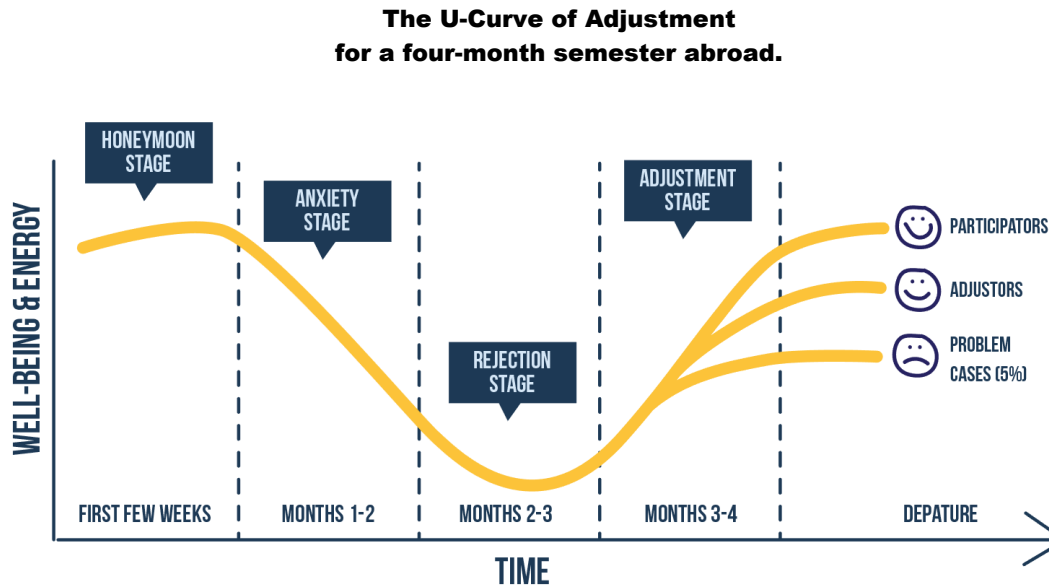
The U-Curve of Adjustment
for a four-month semester abroad.

HONEYMOON STAGE

ANXIETY STAGE

REJECTION STAGE

ADJUSTMENT STAGE

PARTICIPATORS

ADJUSTORS

PROBLEM CASES (5%)

WELL-BEING & ENERGY

FIRST FEW WEEKS

MONTHS 1-2

MONTHS 2-3

MONTHS 3-4

DEPATURE

TIME